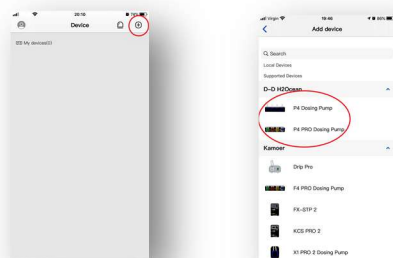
20:10
Device
My devices(0)

Virgin
19:46
88%
Add device
Search
Local Devices
Supported Devices
D-D H2Ocean
P4 Dosing Pump
P4 PRO Dosing Pump
Kamoer
Drip Pro
F4 PRO Dosing Pump
FX-STP 2
KCS PRO 2
X1 PRO 2 Dosing Pump